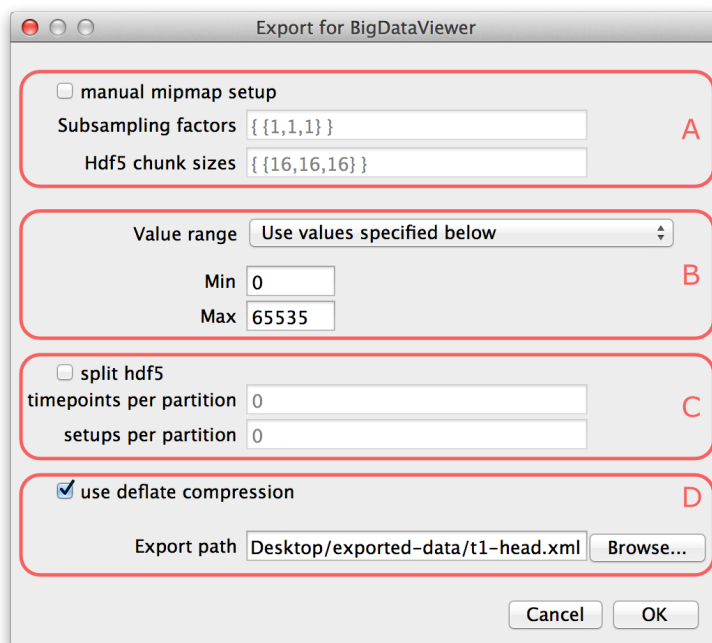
Export for BigDataViewer

manual mipmap setup
Subsampling factors { {1,1,1} }
Hdf5 chunk sizes { {16,16,16} }
A

Value range Use values specified below
Min 0
Max 65535
B

split hdf5
timepoints per partition 0
setups per partition 0
C

use deflate compression
Export path Desktop/exported-data/t1-head.xml Browse...
D

Cancel OK